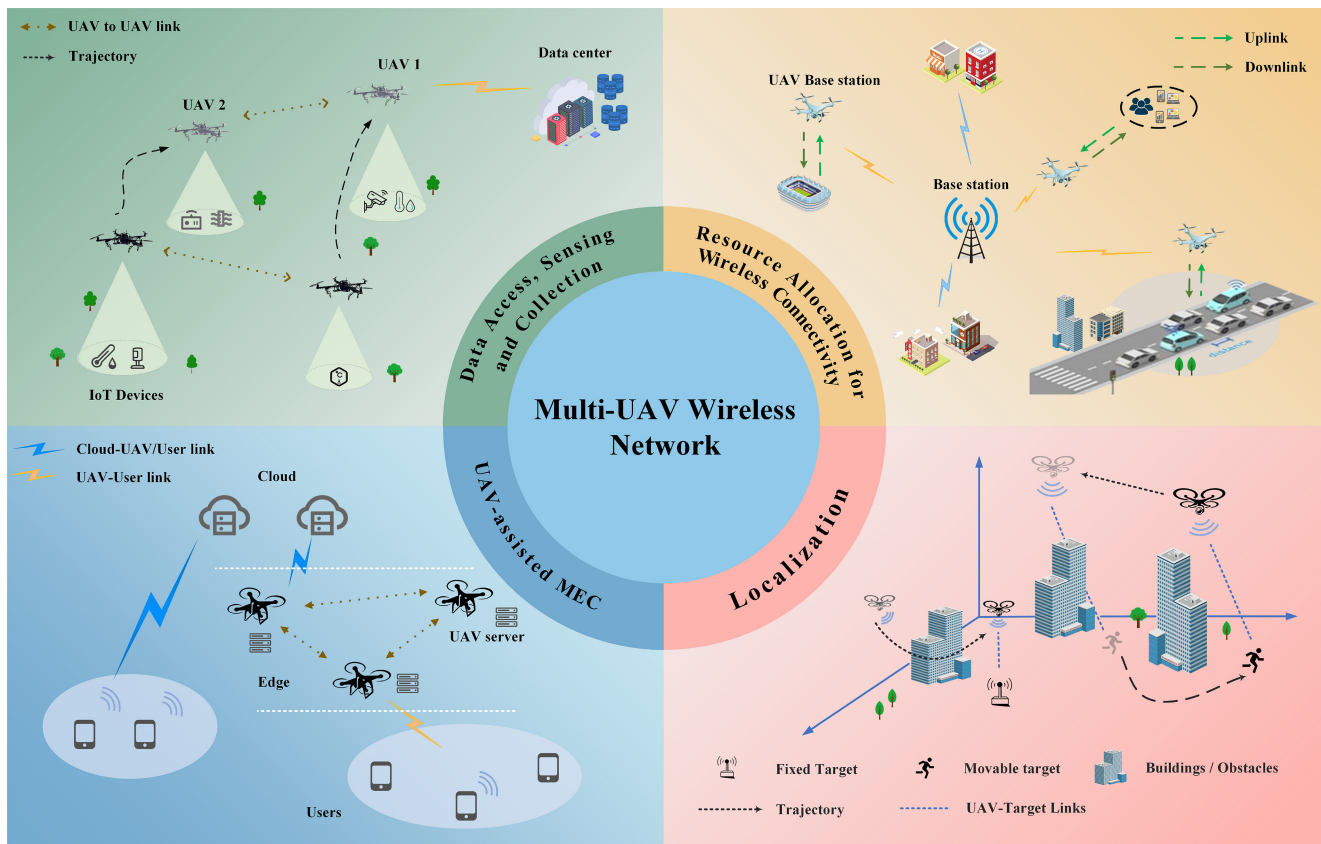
UAV to UAV link
Trajectory
UAV 1
UAV 2
Data center
IoT Devices

Uplink
Downlink
UAV Base station
Base station
distance

Data Access, Sensing and Collection
Resource Allocation for Wireless Connectivity
Multi-UAV Wireless Network
UAV-assisted MEC
Localization

Cloud-UAV/User link
UAV-User link
Cloud
Edge
UAV server
Users

Fixed Target
Movable target
Buildings / Obstacles
Trajectory
UAV-Target Links